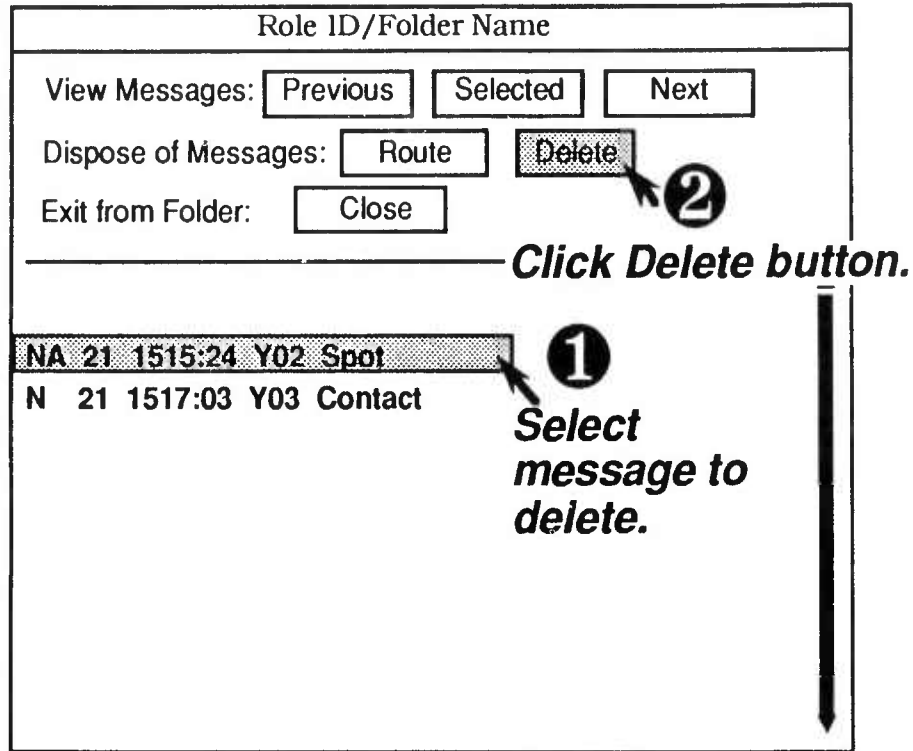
Role ID/Folder Name

View Messages: Previous Selected Next

Dispose of Messages: Route Delete

Exit from Folder: Close

2 Click Delete button.

NA 21 1515:24 Y02 Spot

N 21 1517:03 Y03 Contact

1 Select message to delete.